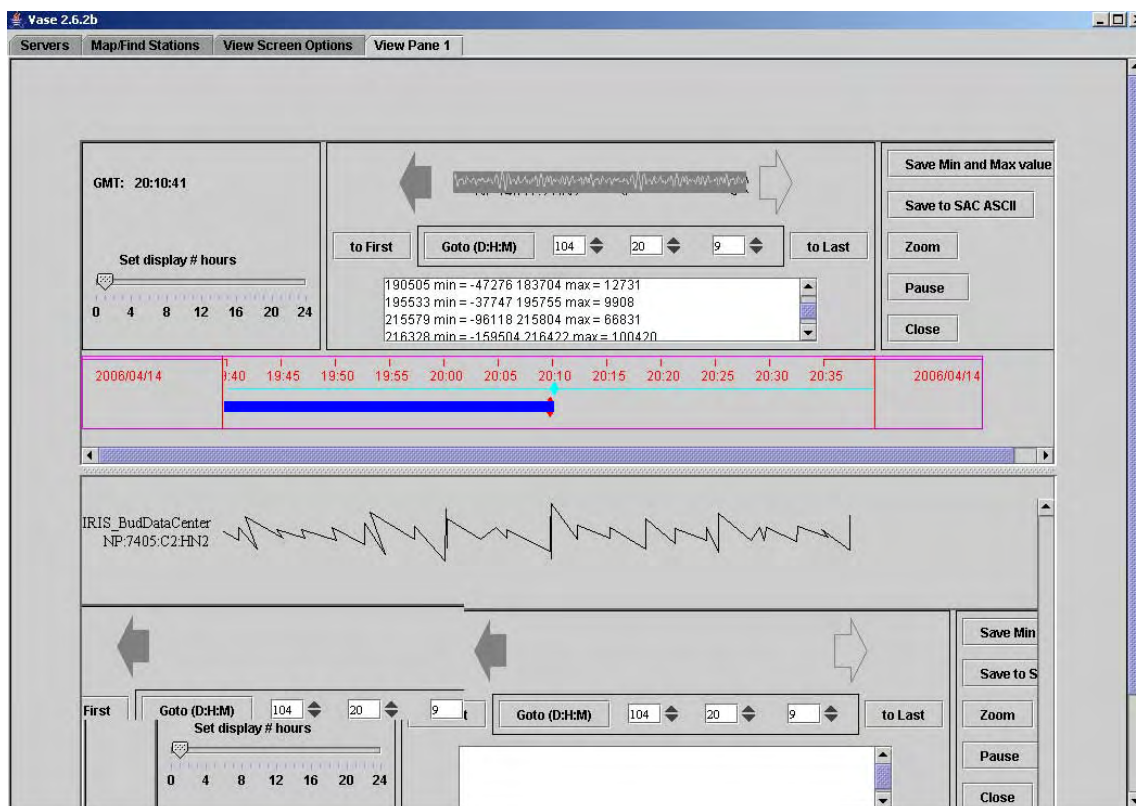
Vase 2.6.2b

Servers | Map/Find Stations | View Screen Options | View Pane 1

GMT: 20:10:41

Set display # hours

0 4 8 12 16 20 24

to First

Goto (D:H:M)

104

20

9

to Last

190505 min = -47276 183704 max = 12731
195533 min = -37747 195755 max = 9908
215579 min = -96118 215804 max = 66831
216328 min = -159504 216422 max = 100420

Save Min and Max value

Save to SAC ASCII

Zoom

Pause

Close

2006/04/14

9:40 19:45 19:50 19:55 20:00 20:05 20:10 20:15 20:20 20:25 20:30 20:35

2006/04/14

IRIS_BudDataCenter
NP:7405:C2:HN2

First

Goto (D:H:M)

104

20

9

Set display # hours

0 4 8 12 16 20 24

t

Goto (D:H:M)

104

20

9

to Last

Save Min

Save to S

Zoom

Pause

Close